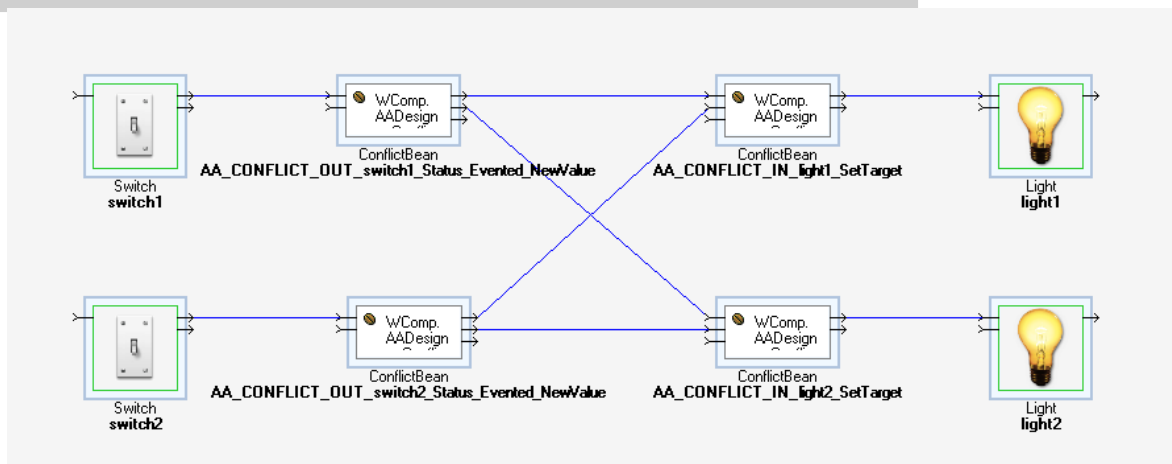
WComp. AADesign

ConflictBean
AA_CONFLICT_OUT_switch1_Status_Evented_NewValue

WComp. AADesign

ConflictBean
AA_CONFLICT_IN_light1_SetTarget

Switch
switch1

Light
light1

WComp. AADesign

ConflictBean
AA_CONFLICT_OUT_switch2_Status_Evented_NewValue

WComp. AADesign

ConflictBean
AA_CONFLICT_IN_light2_SetTarget

Switch
switch2

Light
light2